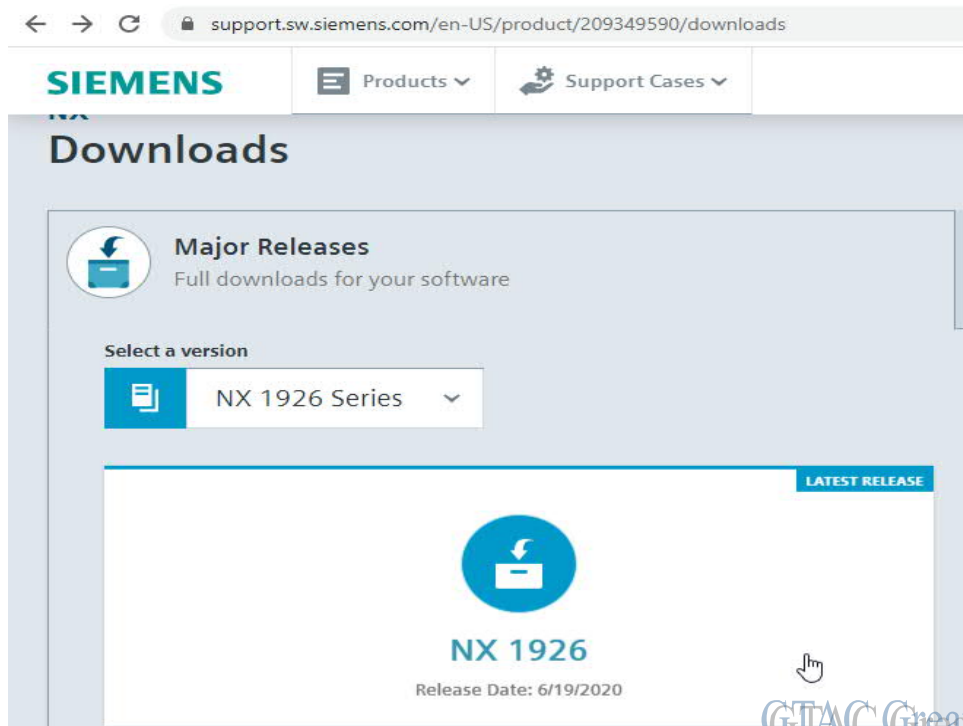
support.sw.siemens.com/en-US/product/209349590/downloads

SIEMENS

Products

Support Cases

NX

Downloads

Major Releases

Full downloads for your software

Select a version

NX 1926 Series

LATEST RELEASE

NX 1926

Release Date: 6/19/2020

GTAC Gree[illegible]